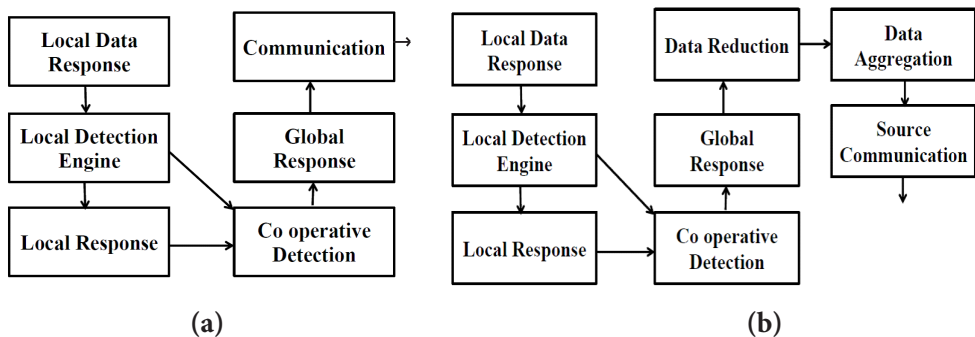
Local Data Response

Local Detection Engine

Local Response

Co operative Detection

Global Response

Communication

(a)

Local Data Response

Local Detection Engine

Local Response

Co operative Detection

Global Response

Data Reduction

Data Aggregation

Source Communication

(b)